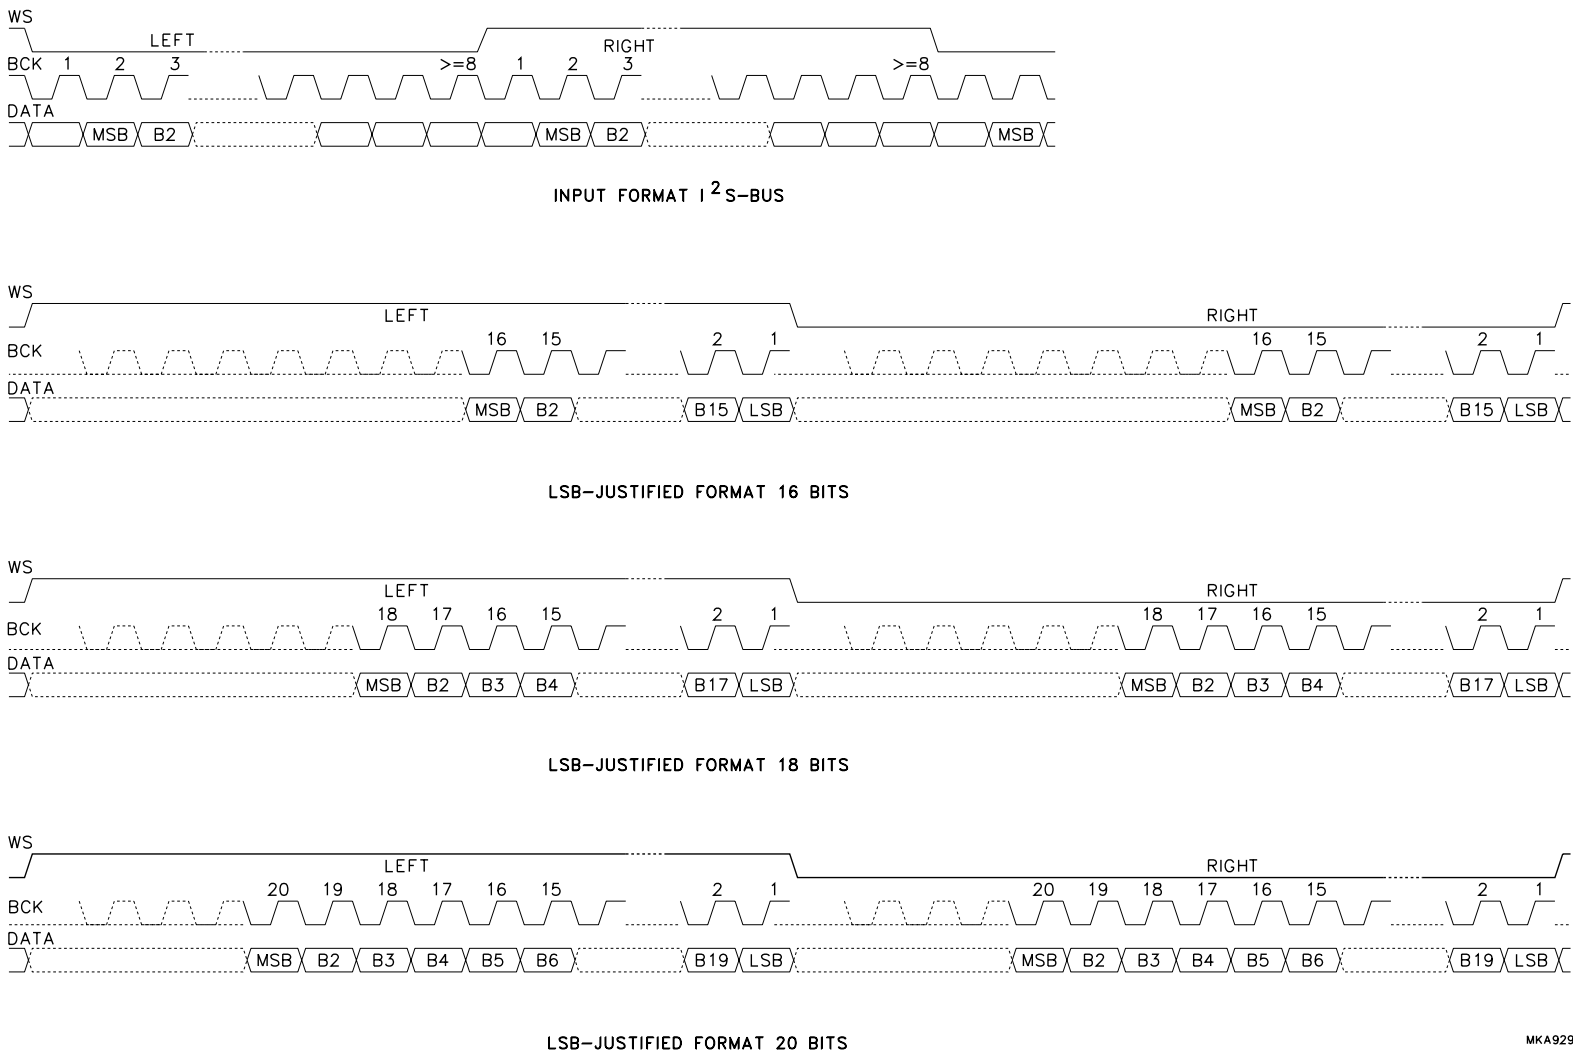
WS
LEFT
RIGHT
BCK
1 2 3 >=8 1 2 3 >=8
DATA
MSB B2 MSB B2 MSB

INPUT FORMAT I$^2$S-BUS

WS
LEFT
RIGHT
BCK
16 15 2 1 16 15 2 1
DATA
MSB B2 B15 LSB MSB B2 B15 LSB

LSB-JUSTIFIED FORMAT 16 BITS

WS
LEFT
RIGHT
BCK
18 17 16 15 2 1 18 17 16 15 2 1
DATA
MSB B2 B3 B4 B17 LSB MSB B2 B3 B4 B17 LSB

LSB-JUSTIFIED FORMAT 18 BITS

WS
LEFT
RIGHT
BCK
20 19 18 17 16 15 2 1 20 19 18 17 16 15 2 1
DATA
MSB B2 B3 B4 B5 B6 B19 LSB MSB B2 B3 B4 B5 B6 B19 LSB

LSB-JUSTIFIED FORMAT 20 BITS

MKA929